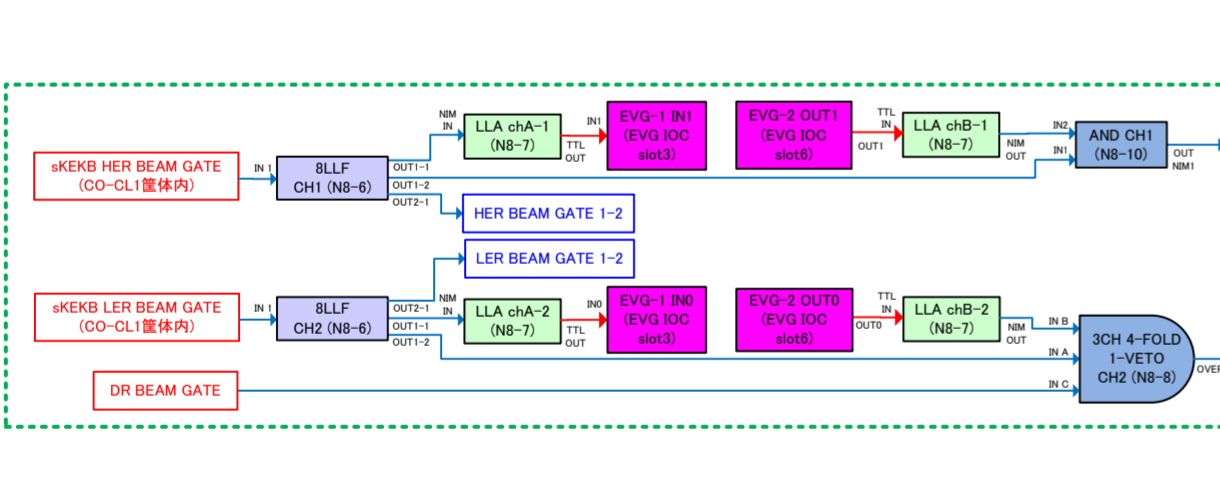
sKEKB HER BEAM GATE
(CO-CL1筐体内)

IN 1

8LLF
CH1 (N8-6)

OUT1-1
OUT1-2
OUT2-1

NIM
IN

LLA chA-1
(N8-7)

TTL
OUT

IN1

EVG-1 IN1
(EVG IOC
slot3)

EVG-2 OUT1
(EVG IOC
slot6)

OUT1

TTL
IN

LLA chB-1
(N8-7)

NIM
OUT

IN2
IN1

AND CH1
(N8-10)

OUT
NIM1

HER BEAM GATE 1-2

LER BEAM GATE 1-2

sKEKB LER BEAM GATE
(CO-CL1筐体内)

IN 1

8LLF
CH2 (N8-6)

OUT2-1
OUT1-1
OUT1-2

NIM
IN

LLA chA-2
(N8-7)

TTL
OUT

IN0

EVG-1 IN0
(EVG IOC
slot3)

EVG-2 OUT0
(EVG IOC
slot6)

OUT0

TTL
IN

LLA chB-2
(N8-7)

NIM
OUT

IN B
IN A
IN C

3CH 4-FOLD
1-VETO
CH2 (N8-8)

OVER

DR BEAM GATE